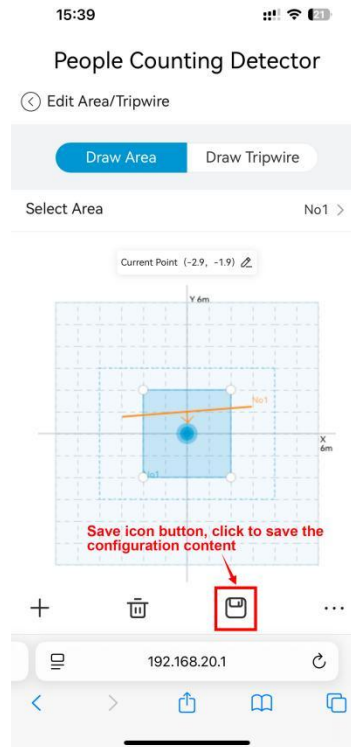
15:39

People Counting Detector

Edit Area/Tripwire

Draw Area Draw Tripwire

Select Area No1 >

Current Point (-2.9, -1.9)

Y 6m

No1

X 6m

No1

Save icon button, click to save the configuration content

+ ...

192.168.20.1